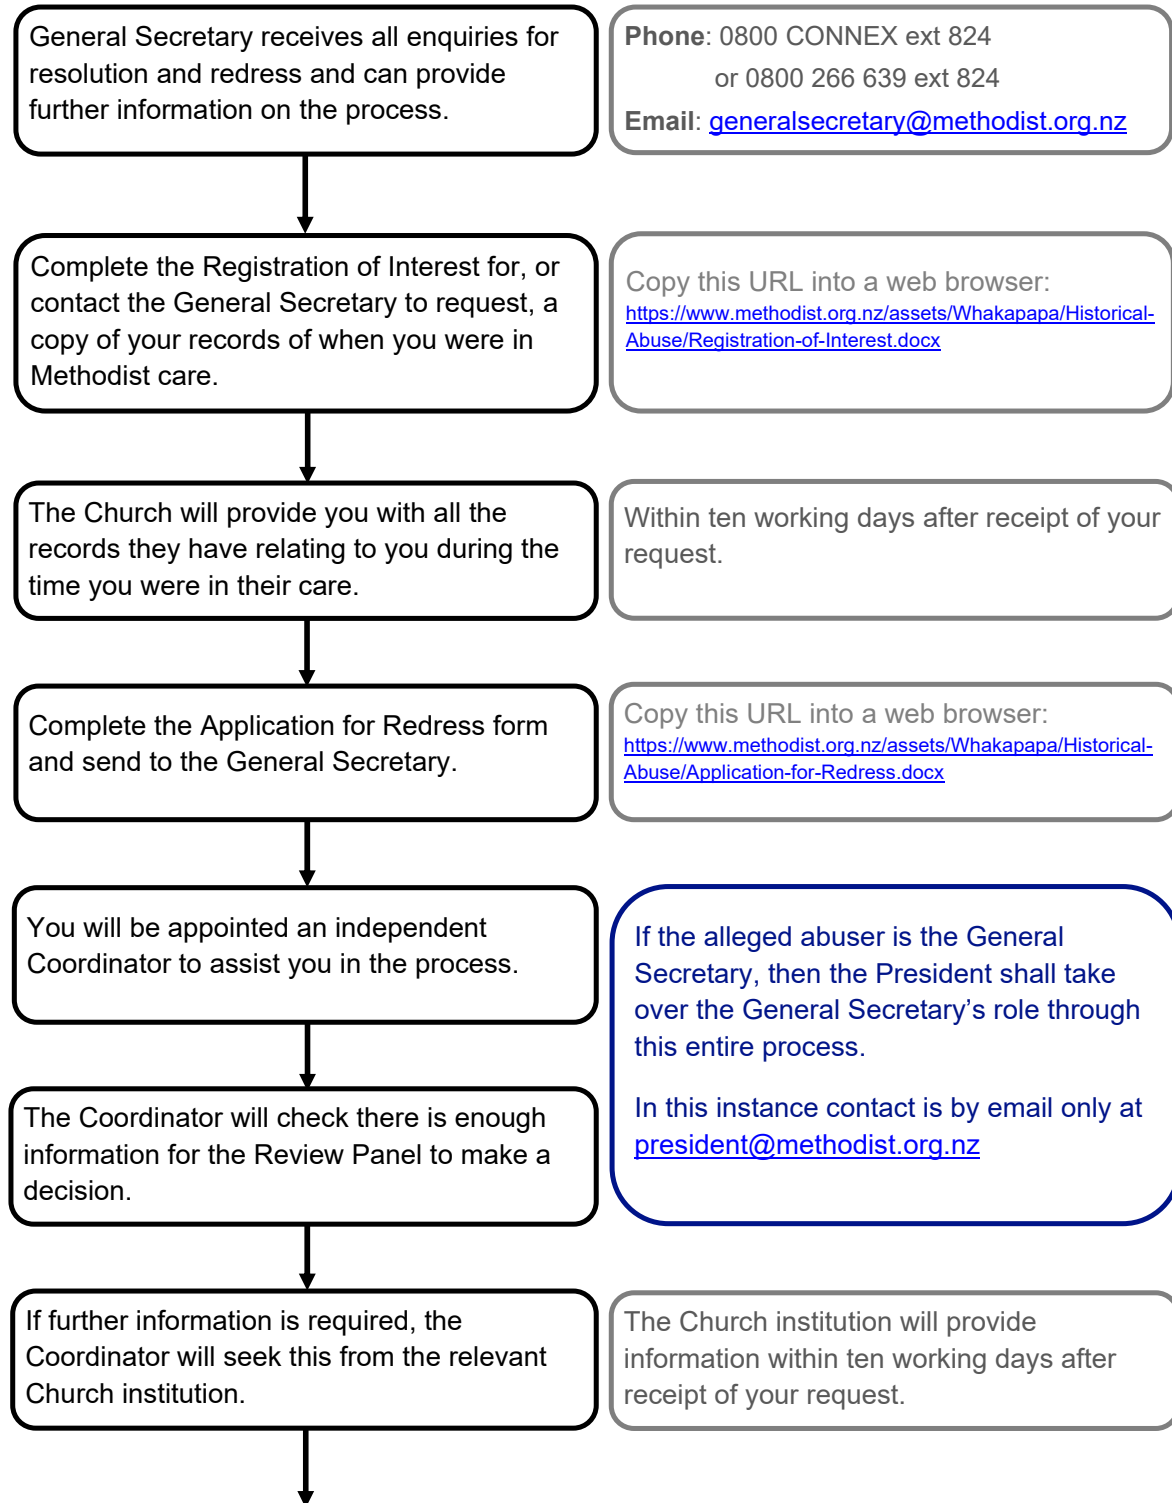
General Secretary receives all enquiries for resolution and redress and can provide further information on the process.

**Phone**: 0800 CONNEX ext 824
or 0800 266 639 ext 824
**Email**: generalsecretary@methodist.org.nz

Complete the Registration of Interest for, or contact the General Secretary to request, a copy of your records of when you were in Methodist care.

Copy this URL into a web browser:
https://www.methodist.org.nz/assets/Whakapapa/Historical-Abuse/Registration-of-Interest.docx

The Church will provide you with all the records they have relating to you during the time you were in their care.

Within ten working days after receipt of your request.

Complete the Application for Redress form and send to the General Secretary.

Copy this URL into a web browser:
https://www.methodist.org.nz/assets/Whakapapa/Historical-Abuse/Application-for-Redress.docx

You will be appointed an independent Coordinator to assist you in the process.

If the alleged abuser is the General Secretary, then the President shall take over the General Secretary's role through this entire process.

In this instance contact is by email only at president@methodist.org.nz

The Coordinator will check there is enough information for the Review Panel to make a decision.

If further information is required, the Coordinator will seek this from the relevant Church institution.

The Church institution will provide information within ten working days after receipt of your request.